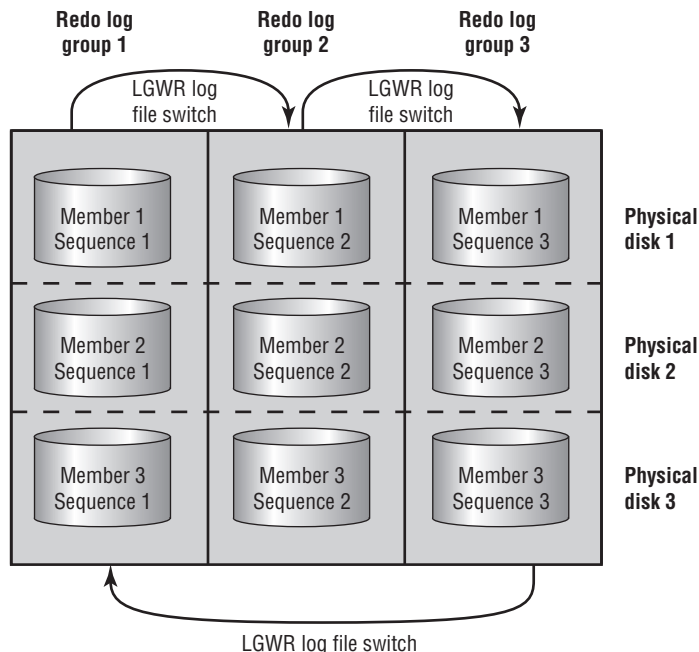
Redo log group 1

Redo log group 2

Redo log group 3

LGWR log file switch

LGWR log file switch

Member 1 Sequence 1

Member 1 Sequence 2

Member 1 Sequence 3

Physical disk 1

Member 2 Sequence 1

Member 2 Sequence 2

Member 2 Sequence 3

Physical disk 2

Member 3 Sequence 1

Member 3 Sequence 2

Member 3 Sequence 3

Physical disk 3

LGWR log file switch